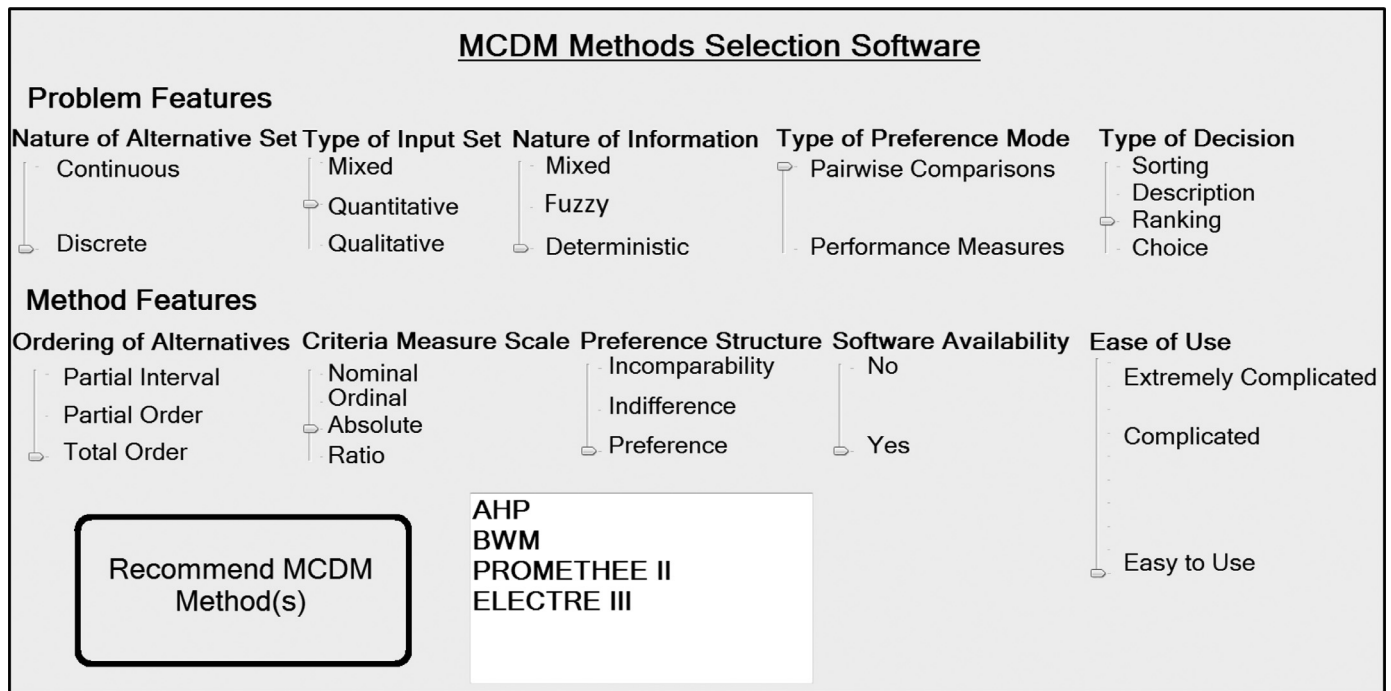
MCDM Methods Selection Software

Problem Features

Nature of Alternative Set
Continuous
Discrete

Type of Input Set
Mixed
Quantitative
Qualitative

Nature of Information
Mixed
Fuzzy
Deterministic

Type of Preference Mode
Pairwise Comparisons
Performance Measures

Type of Decision
Sorting
Description
Ranking
Choice

Method Features

Ordering of Alternatives
Partial Interval
Partial Order
Total Order

Criteria Measure Scale
Nominal
Ordinal
Absolute
Ratio

Preference Structure
Incomparability
Indifference
Preference

Software Availability
No
Yes

Ease of Use
Extremely Complicated
Complicated
Easy to Use

Recommend MCDM Method(s)

AHP
BWM
PROMETHEE II
ELECTRE III